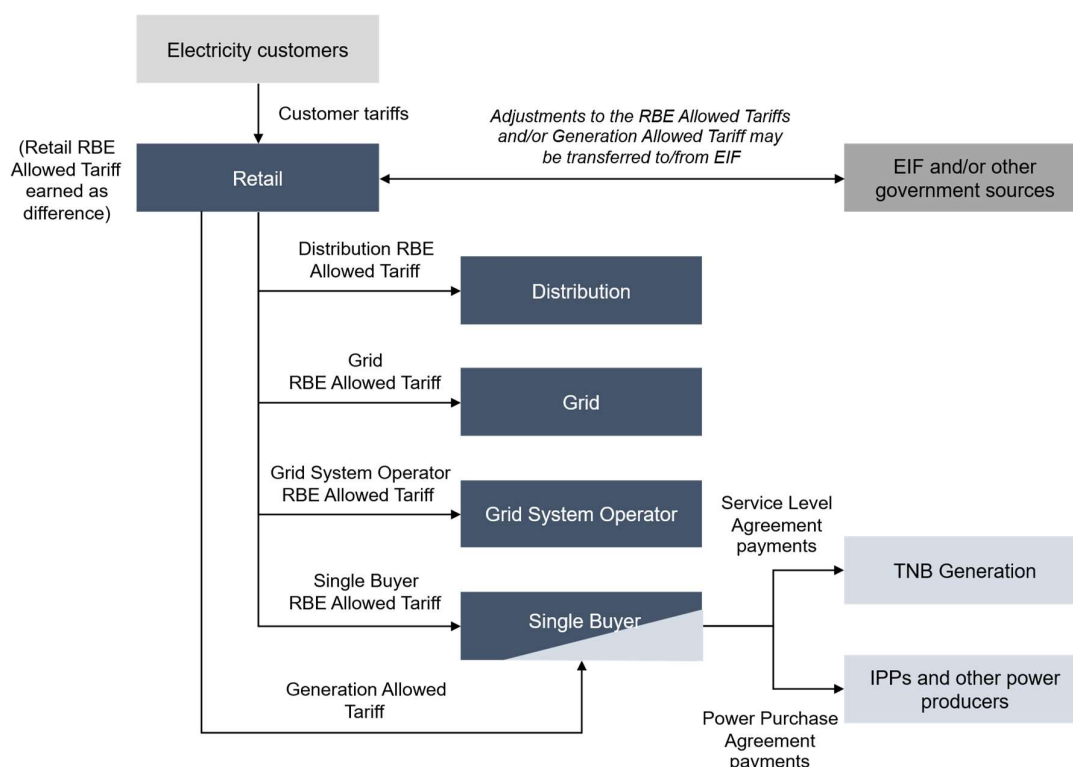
Electricity customers

Customer tariffs

(Retail RBE Allowed Tariff earned as difference)

Retail

*Adjustments to the RBE Allowed Tariffs and/or Generation Allowed Tariff may be transferred to/from EIF*

EIF and/or other government sources

Distribution RBE Allowed Tariff

Distribution

Grid RBE Allowed Tariff

Grid

Grid System Operator RBE Allowed Tariff

Grid System Operator

Service Level Agreement payments

TNB Generation

Single Buyer RBE Allowed Tariff

Single Buyer

IPPs and other power producers

Generation Allowed Tariff

Power Purchase Agreement payments